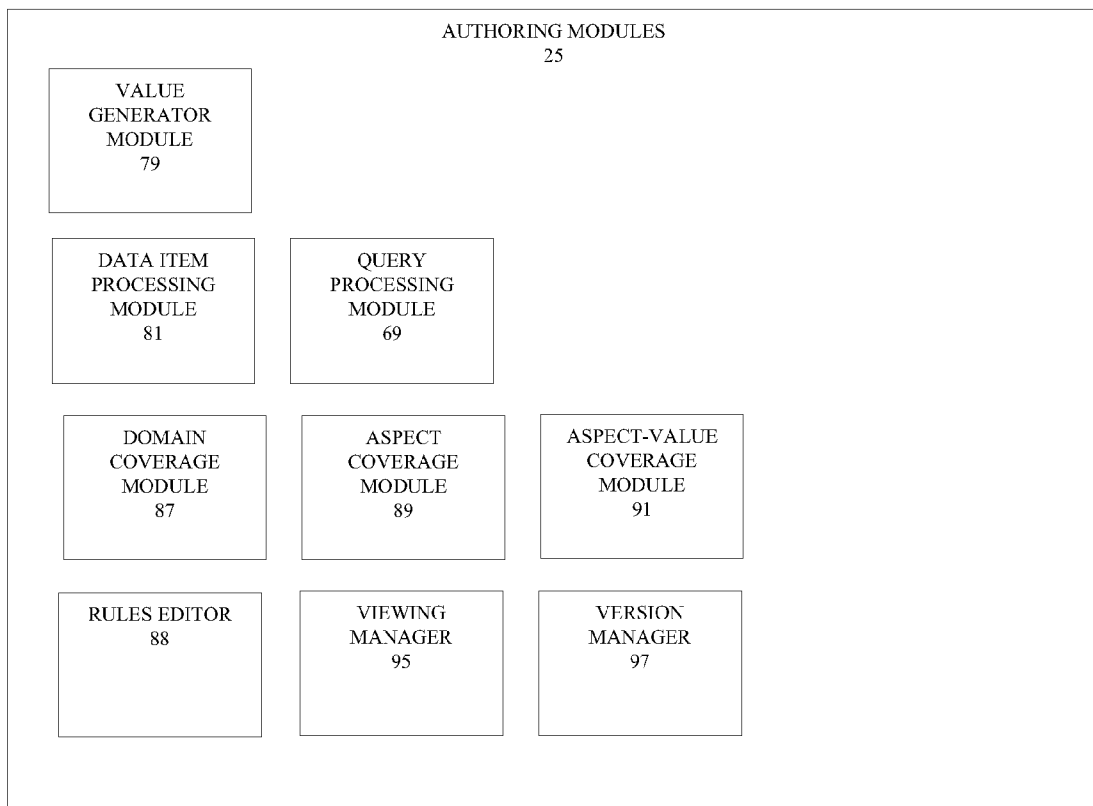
AUTHORING MODULES
25

VALUE GENERATOR MODULE
79

DATA ITEM PROCESSING MODULE
81

QUERY PROCESSING MODULE
69

DOMAIN COVERAGE MODULE
87

ASPECT COVERAGE MODULE
89

ASPECT-VALUE COVERAGE MODULE
91

RULES EDITOR
88

VIEWING MANAGER
95

VERSION MANAGER
97